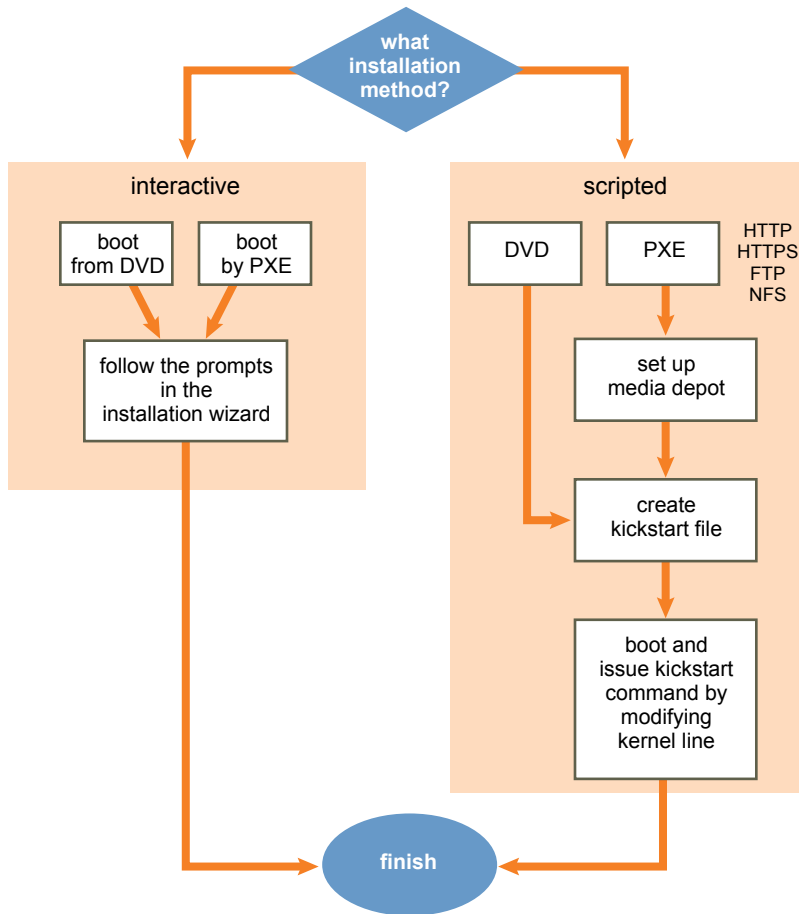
what installation method?

interactive

boot from DVD

boot by PXE

follow the prompts in the installation wizard

scripted

DVD

PXE

HTTP
HTTPS
FTP
NFS

set up media depot

create kickstart file

boot and issue kickstart command by modifying kernel line

finish